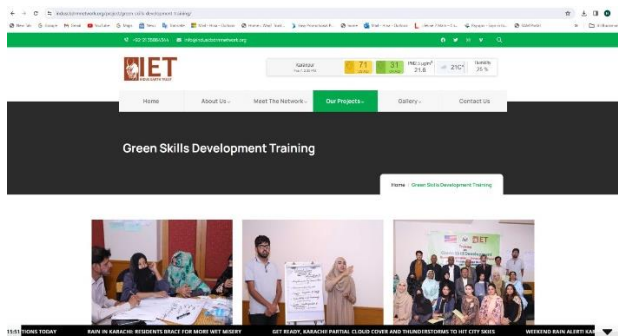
indusearthnetwork.org/project/green-skills-development-training/

New tab Google Gmail YouTube Maps News Calendar

+92-21 35884314 info@indusearthnetwork.org

IET

Karachi

71

31

PM2.5

21.8

21°C

Humidity

Home About Us Meet The Network Our Projects Gallery Contact Us

Green Skills Development Training

Home / Green Skills Development Training

IET

TIONS TODAY RAIN IN KARACHI: RESIDENTS BRACE FOR MORE WET MISERY GET READY, KARACHI! PARTIAL CLOUD COVER AND THUNDERSTORMS TO HIT CITY SKIES WEEKEND RAIN ALERT: KAR